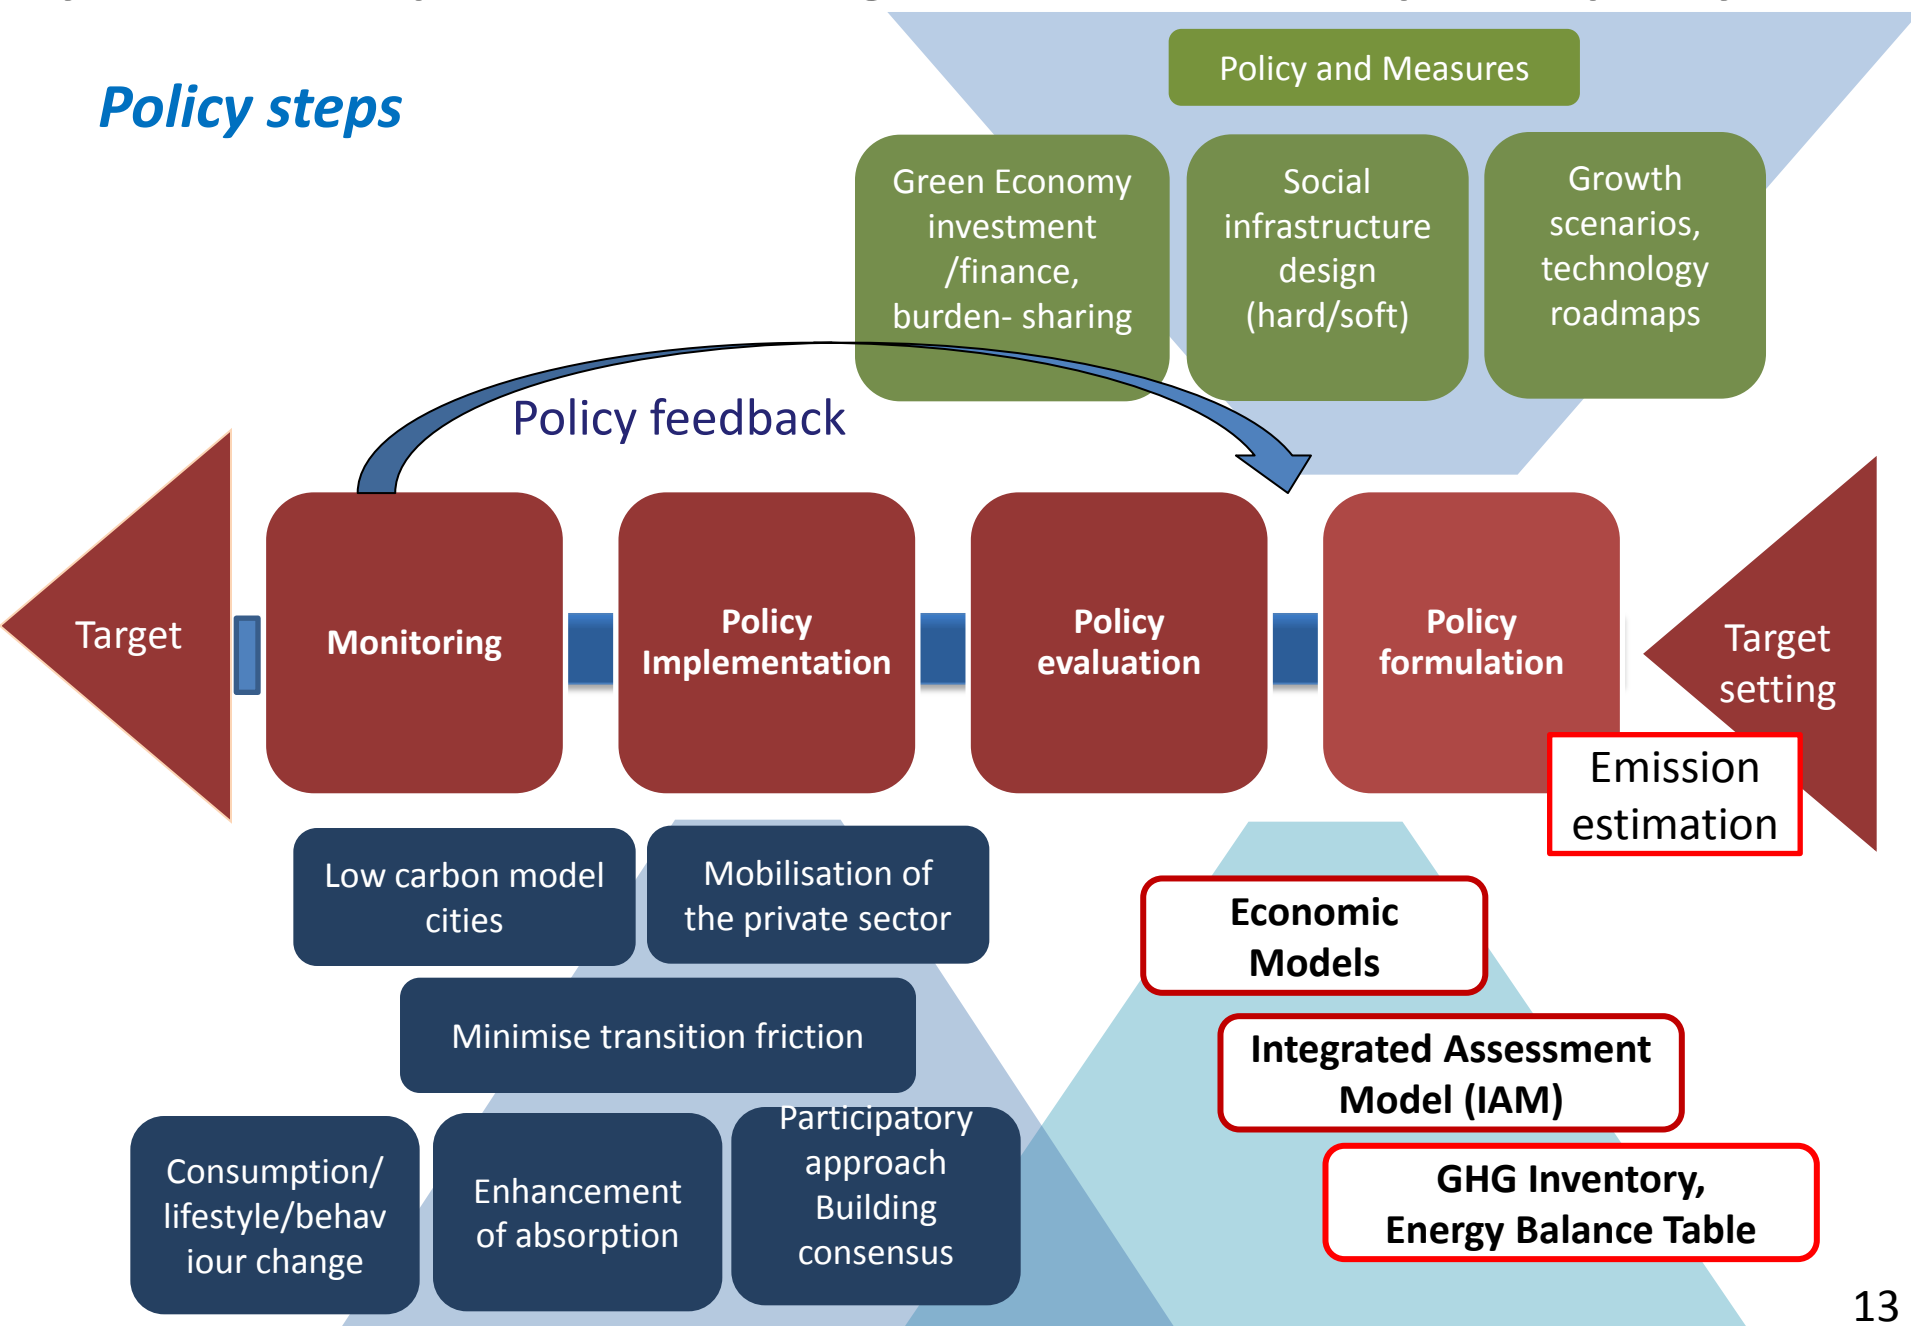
Policy steps

Policy and Measures

Green Economy investment /finance, burden- sharing

Social infrastructure design (hard/soft)

Growth scenarios, technology roadmaps

Policy feedback

Target

Monitoring

Policy Implementation

Policy evaluation

Policy formulation

Target setting

Emission estimation

Low carbon model cities

Mobilisation of the private sector

Minimise transition friction

Consumption/ lifestyle/behaviour change

Enhancement of absorption

Participatory approach Building consensus

Economic Models

Integrated Assessment Model (IAM)

GHG Inventory, Energy Balance Table

13